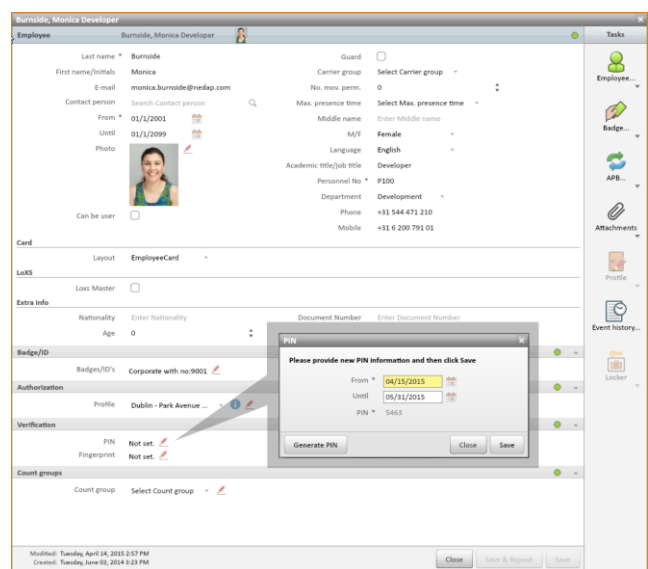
Burnside, Monica Developer

Employee Burnside, Monica Developer

Tasks

Last name * Burnside
First name/Initials Monica
E-mail monica.burnside@nedap.com
Contact person Search Contact person
From * 01/1/2001
Until 01/1/2099
Photo

Can be user

Guard
Carrier group Select Carrier group
No. mov. perm. 0
Max. presence time Select Max. presence time
Middle name Enter Middle name
M/F Female
Language English
Academic title/job title Developer
Personnel No * P100
Department Development
Phone +31 544 471 210
Mobile +31 6 200 791 01

Card
Layout EmployeeCard

LoXS
Loxs Master

Extra info
Nationality Enter Nationality
Age 0
Document Number Enter Document Number

Badge/ID
Badges/ID's Corporate with no:9001

Authorization
Profile Dublin - Park Avenue ...

Verification
PIN Not set.
Fingerprint Not set.

Count groups
Count group Select Count group

PIN
Please provide new PIN information and then click Save
From * 04/15/2015
Until 05/31/2015
PIN * 5463
Generate PIN
Close
Save

Employee...
Badge...
APB...
Attachments
Profile
Event history...
Locker

Modified: Tuesday, April 14, 2015 2:57 PM
Created: Tuesday, June 03, 2014 3:23 PM

Close
Save & Repeat
Save